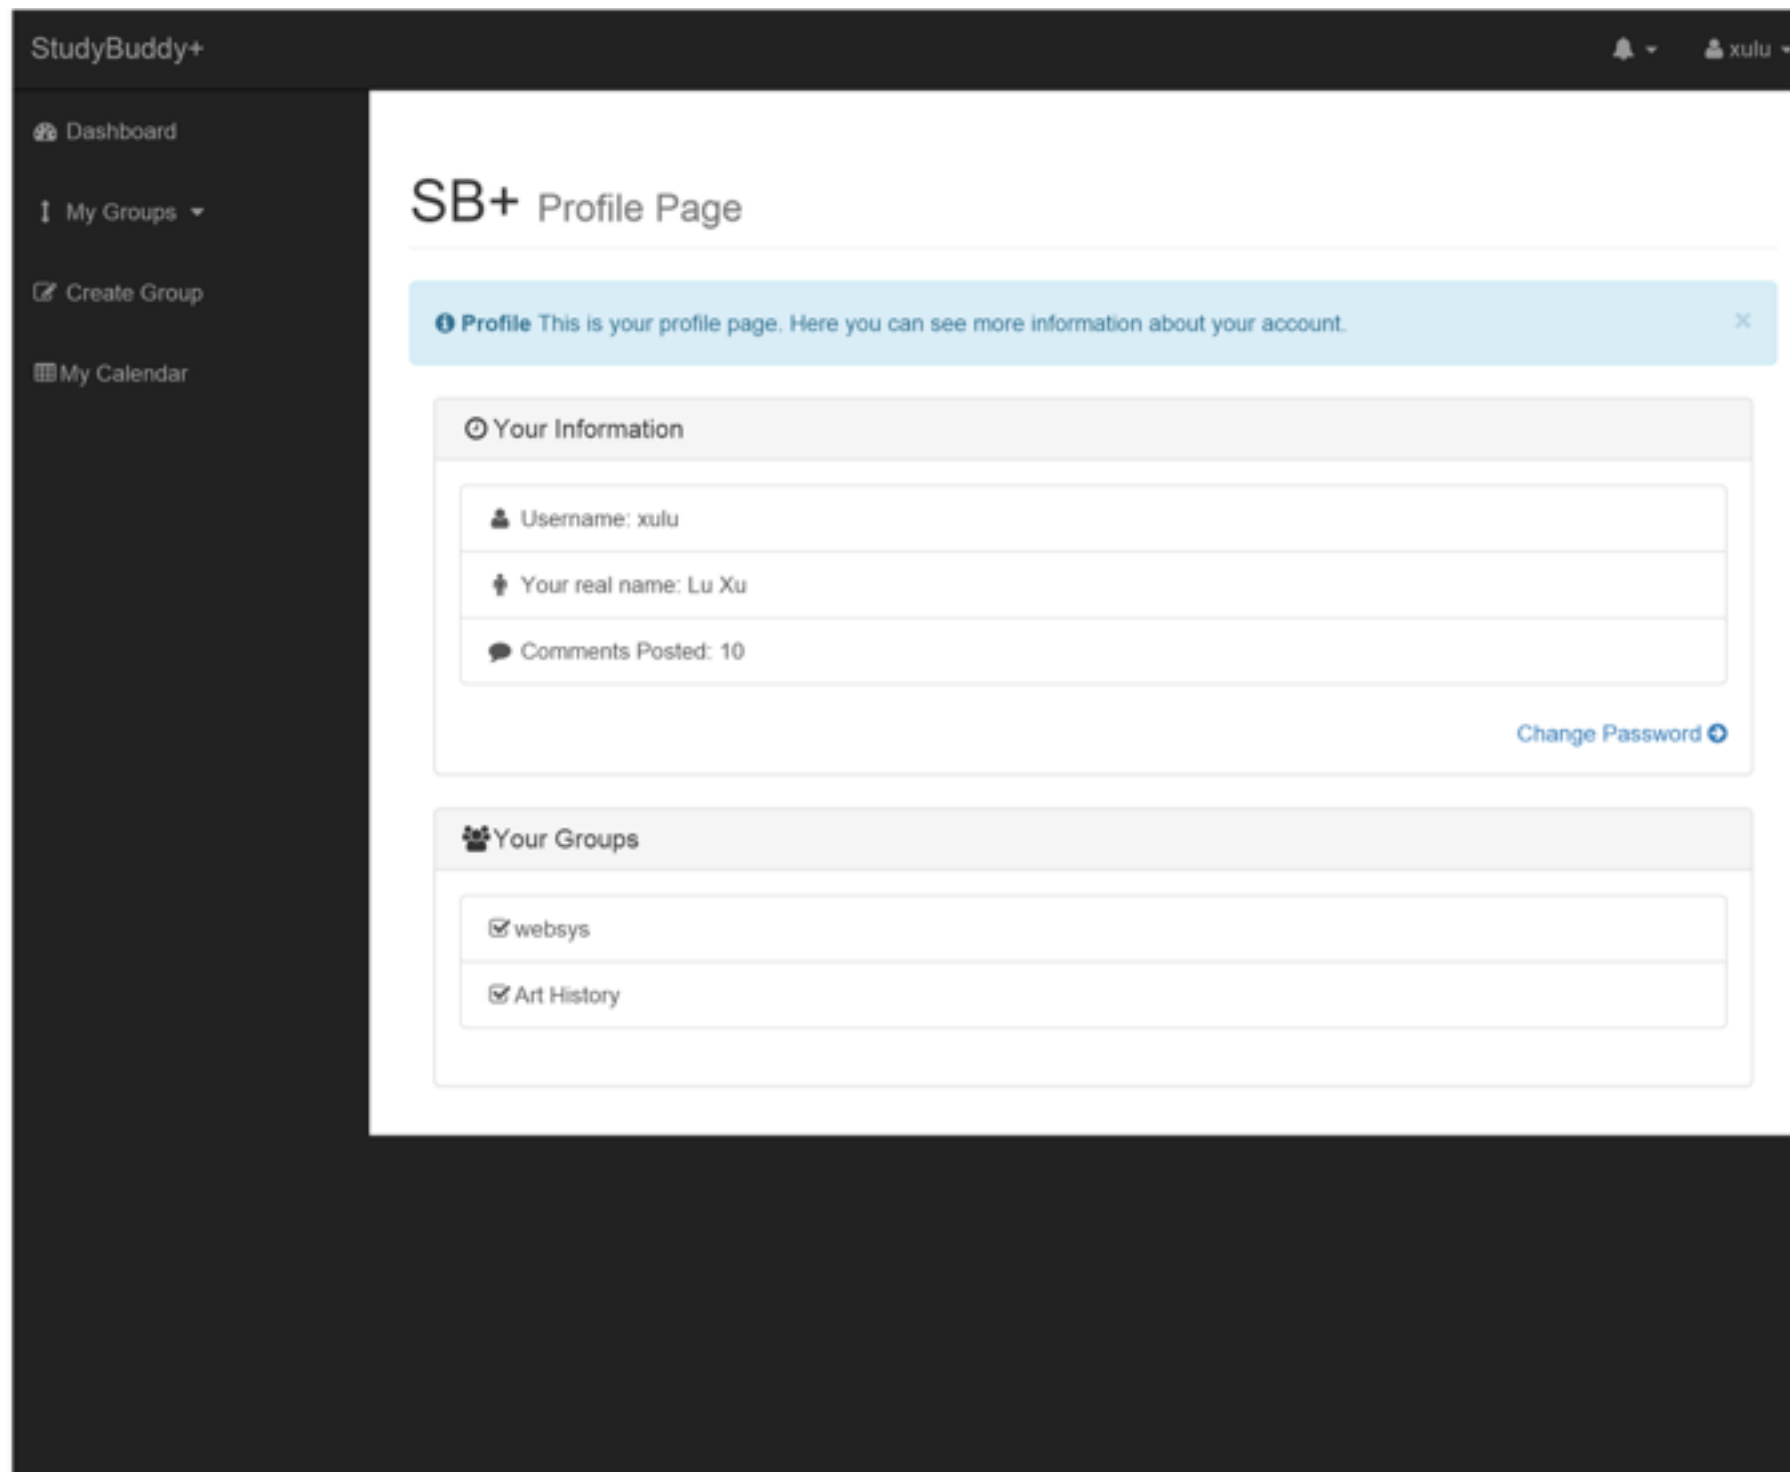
StudyBuddy+

xulu

Dashboard

My Groups

Create Group

My Calendar

SB+ Profile Page

Profile This is your profile page. Here you can see more information about your account.

×

Your Information

Username: xulu

Your real name: Lu Xu

Comments Posted: 10

Change Password

Your Groups

websys

Art History